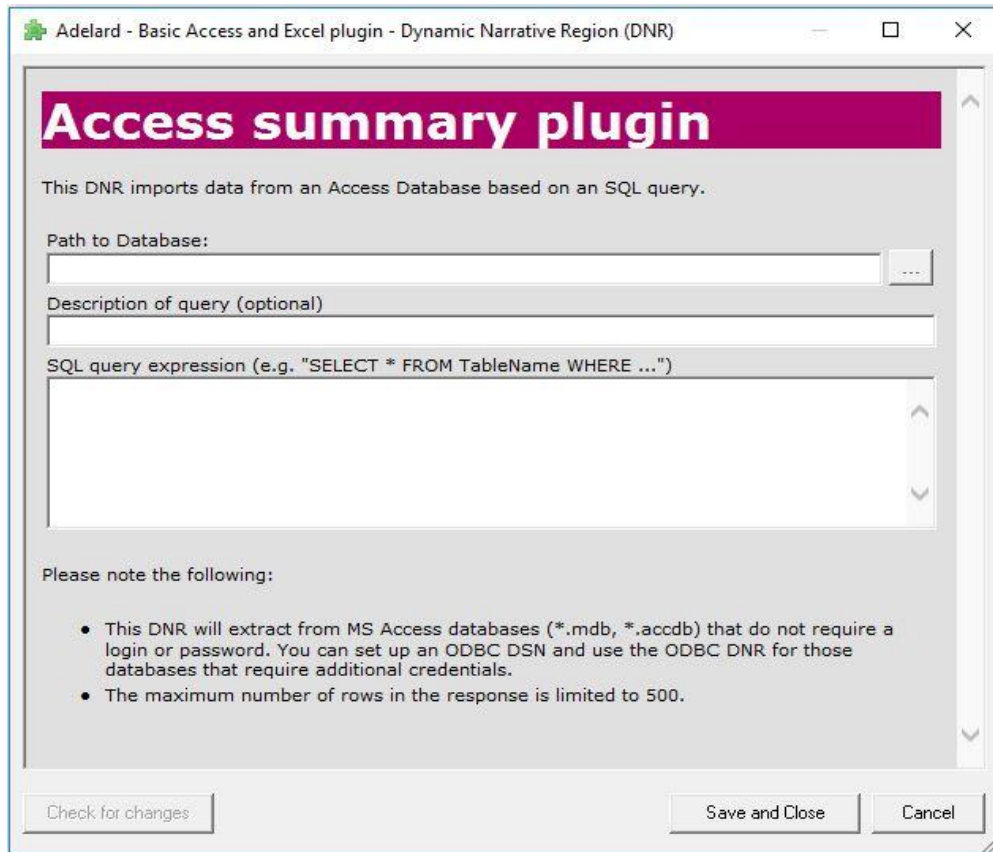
Adelard - Basic Access and Excel plugin - Dynamic Narrative Region (DNR)

Access summary plugin

This DNR imports data from an Access Database based on an SQL query.

Path to Database:

...

Description of query (optional)

SQL query expression (e.g. "SELECT * FROM TableName WHERE ...")

Please note the following:

- This DNR will extract from MS Access databases (*.mdb, *.accdb) that do not require a login or password. You can set up an ODBC DSN and use the ODBC DNR for those databases that require additional credentials.
- The maximum number of rows in the response is limited to 500.

Check for changes

Save and Close

Cancel